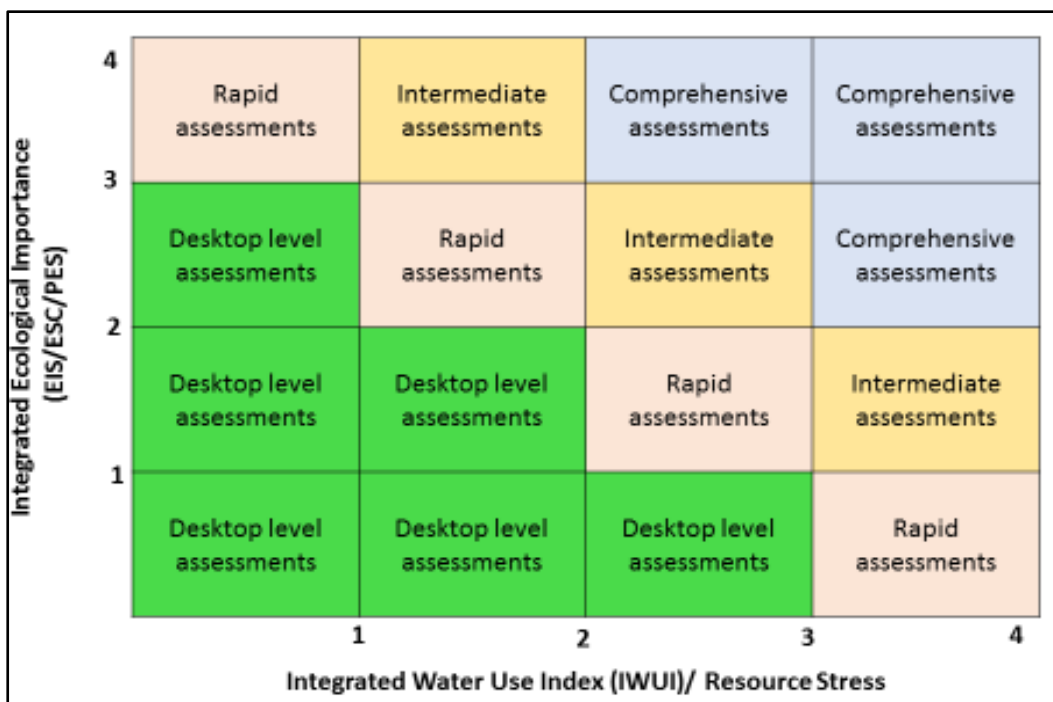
Integrated Ecological Importance (EIS/ESC/PES)

4

3

2

1

| Rapid assessments | Intermediate assessments | Comprehensive assessments | Comprehensive assessments |
|---|---|---|---|
| Desktop level assessments | Rapid assessments | Intermediate assessments | Comprehensive assessments |
| Desktop level assessments | Desktop level assessments | Rapid assessments | Intermediate assessments |
| Desktop level assessments | Desktop level assessments | Desktop level assessments | Rapid assessments |

1 2 3 4

Integrated Water Use Index (IWUI)/ Resource Stress